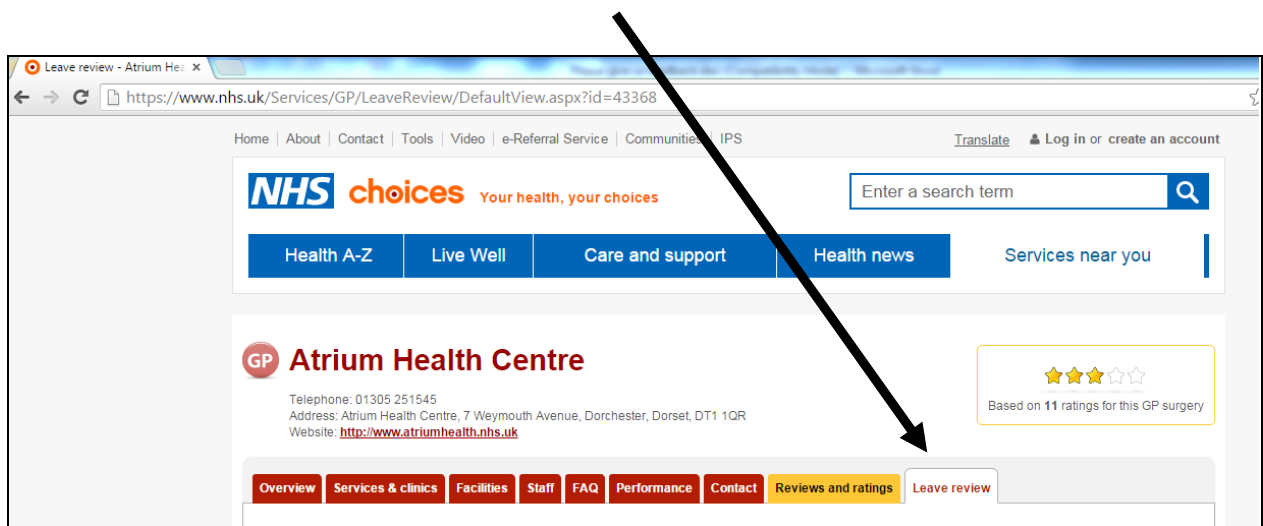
Leave review - Atrium Hea ×

https://www.nhs.uk/Services/GP/LeaveReview/DefaultView.aspx?id=43368

Home | About | Contact | Tools | Video | e-Referral Service | Communities | IPS

Translate Log in or create an account

NHS choices Your health, your choices

Enter a search term

Health A-Z | Live Well | Care and support | Health news | Services near you

GP Atrium Health Centre

Telephone: 01305 251545
Address: Atrium Health Centre, 7 Weymouth Avenue, Dorchester, Dorset, DT1 1QR
Website: http://www.atriumhealth.nhs.uk

Based on 11 ratings for this GP surgery

Overview | Services & clinics | Facilities | Staff | FAQ | Performance | Contact | Reviews and ratings | Leave review